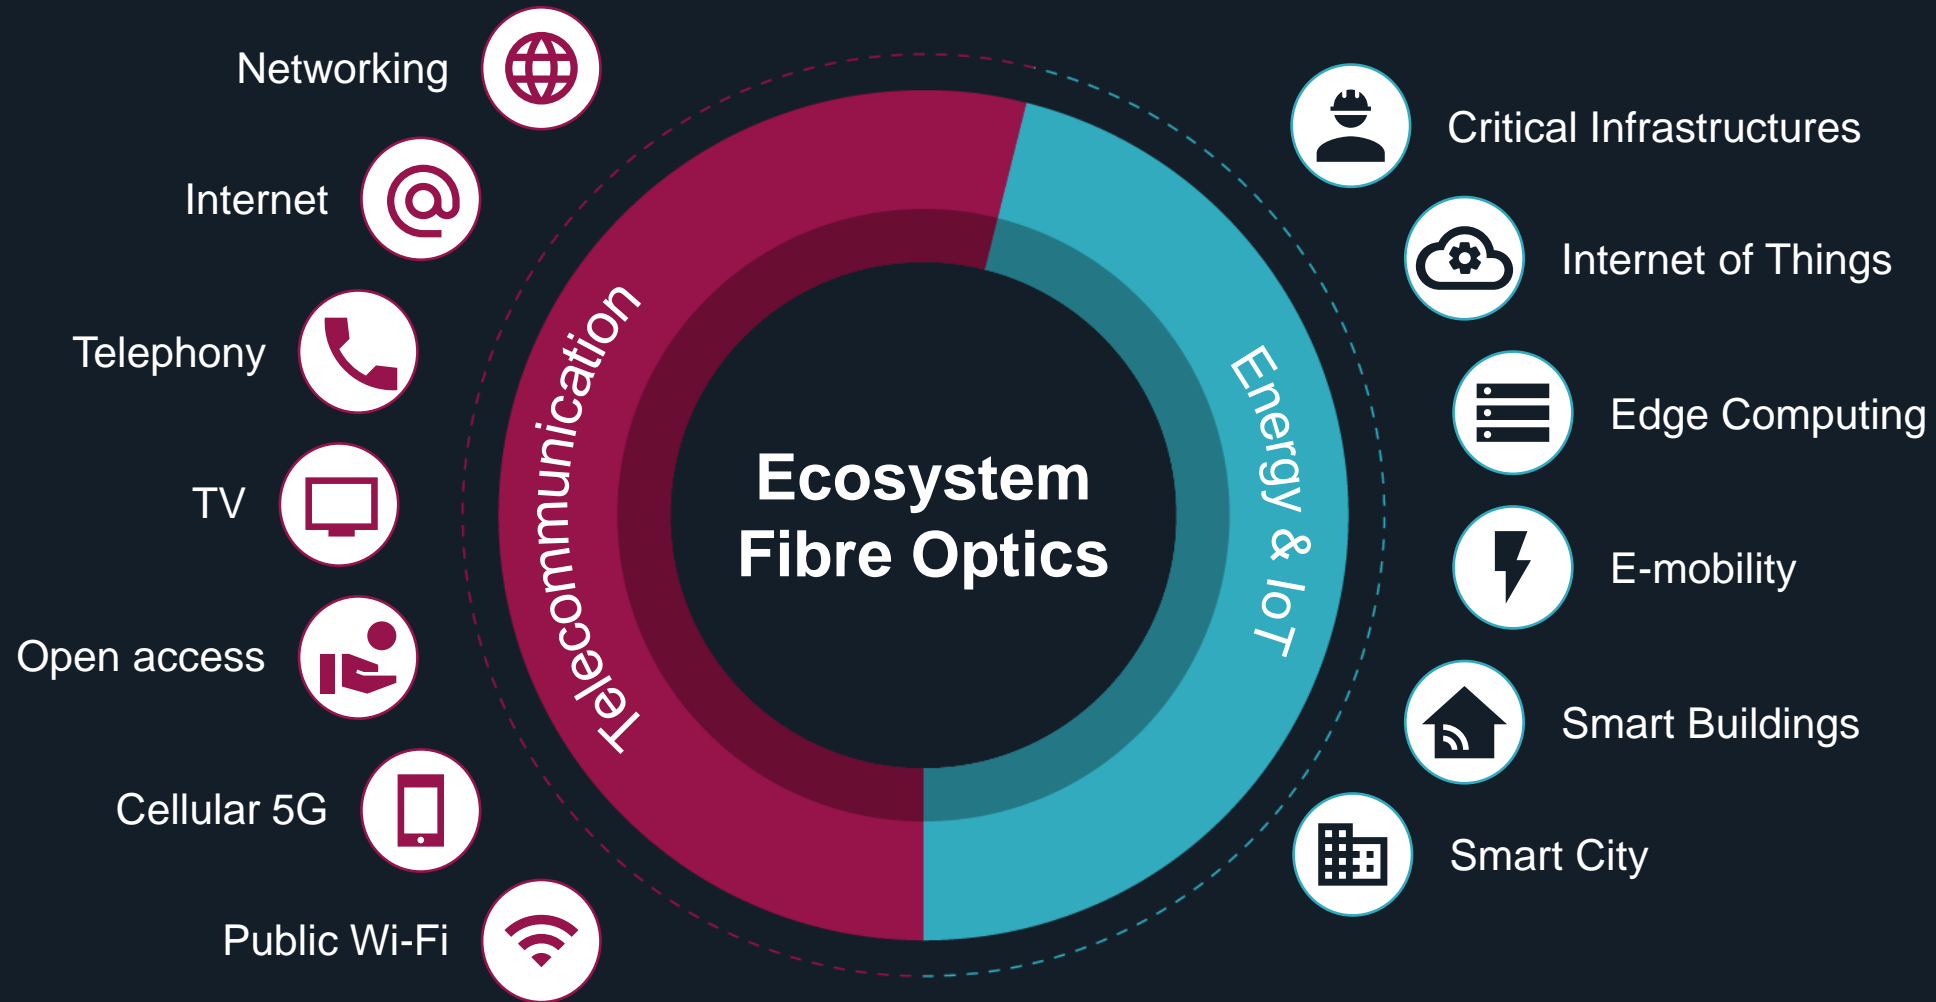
Networking

Internet

Telephony

TV

Open access

Cellular 5G

Public Wi-Fi

Telecommunication

Ecosystem Fibre Optics

Energy & IoT

Critical Infrastructures

Internet of Things

Edge Computing

E-mobility

Smart Buildings

Smart City